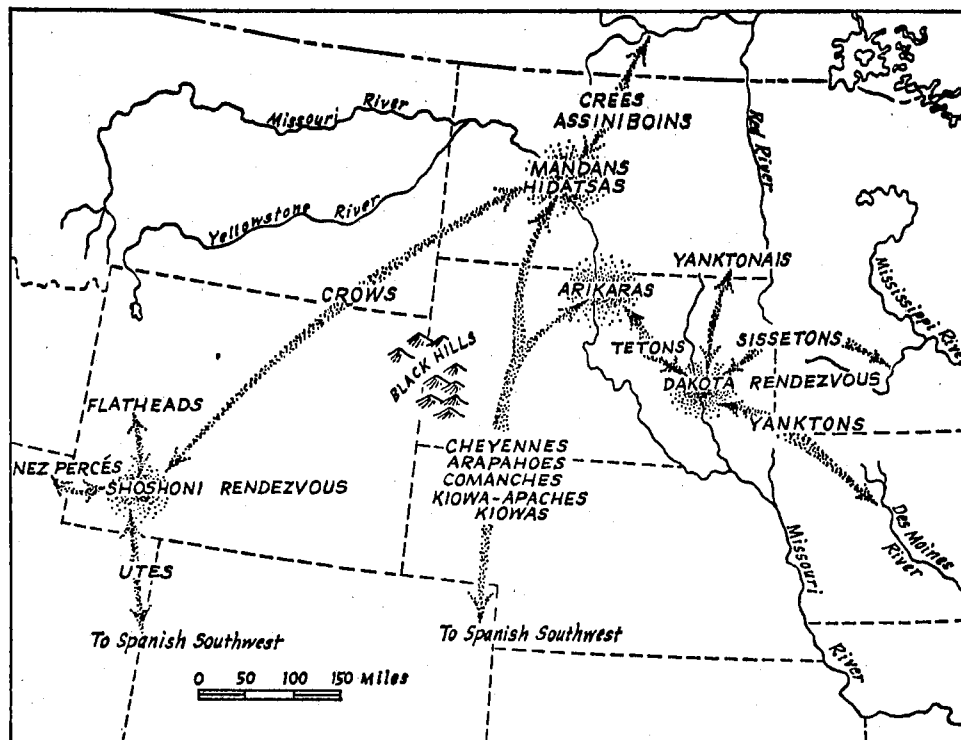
CREES
ASSINIBOINS
Missouri River
Red River
MANDANS
HIDATSAS
Yellowstone River
YANKTONAIS
Mississippi River
CROWS
ARIKARAS
BLACK HILLS
TETONS
SISSETONS
DAKOTA RENDEZVOUS
FLATHEADS
YANKTONS
NEZ PERCÉS
SHOSHONI RENDEZVOUS
CHEYENNES
ARAPAHOES
COMANCHES
KIOWA-APACHES
KIOWAS
Des Moines River
Missouri River
UTES
To Spanish Southwest
To Spanish Southwest
0 50 100 150 Miles